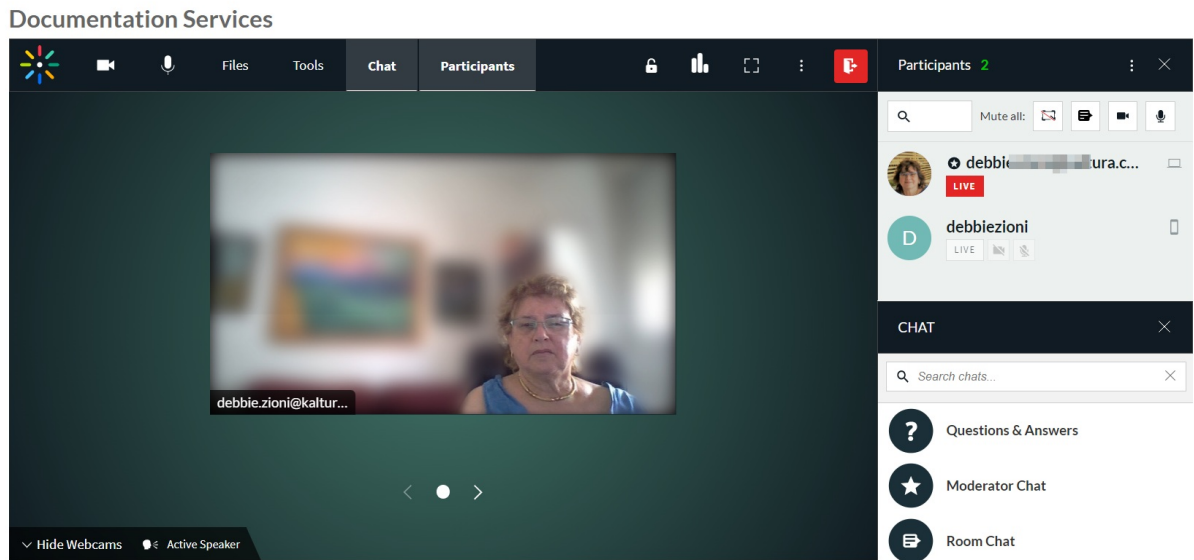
Documentation Services

Files Tools Chat Participants

Participants 2

Mute all:

debbie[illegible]tura.c...
LIVE

D debbiezioni
LIVE

CHAT

Search chats...

Questions & Answers

Moderator Chat

Room Chat

debbie.zioni@kaltur...

Hide Webcams Active Speaker